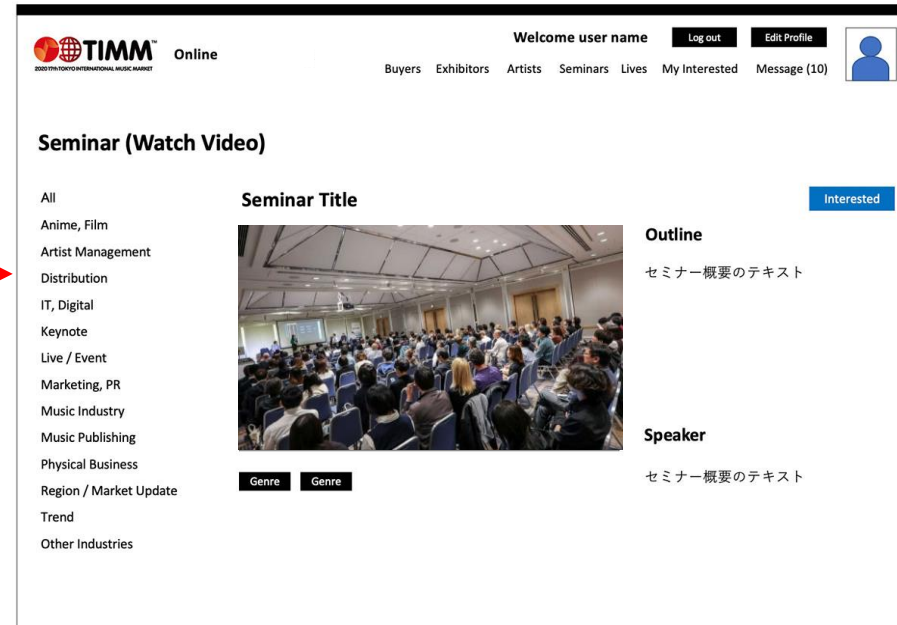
TIMM
2020 17th TOKYO INTERNATIONAL MUSIC MARKET
Online

Welcome user name
Log out
Edit Profile

Buyers Exhibitors Artists Seminars Lives My Interested Message (10)

Seminar (Watch Video)

All
Anime, Film
Artist Management
Distribution
IT, Digital
Keynote
Live / Event
Marketing, PR
Music Industry
Music Publishing
Physical Business
Region / Market Update
Trend
Other Industries

Seminar Title

Interested

Genre Genre

Outline

セミナー概要のテキスト

Speaker

セミナー概要のテキスト